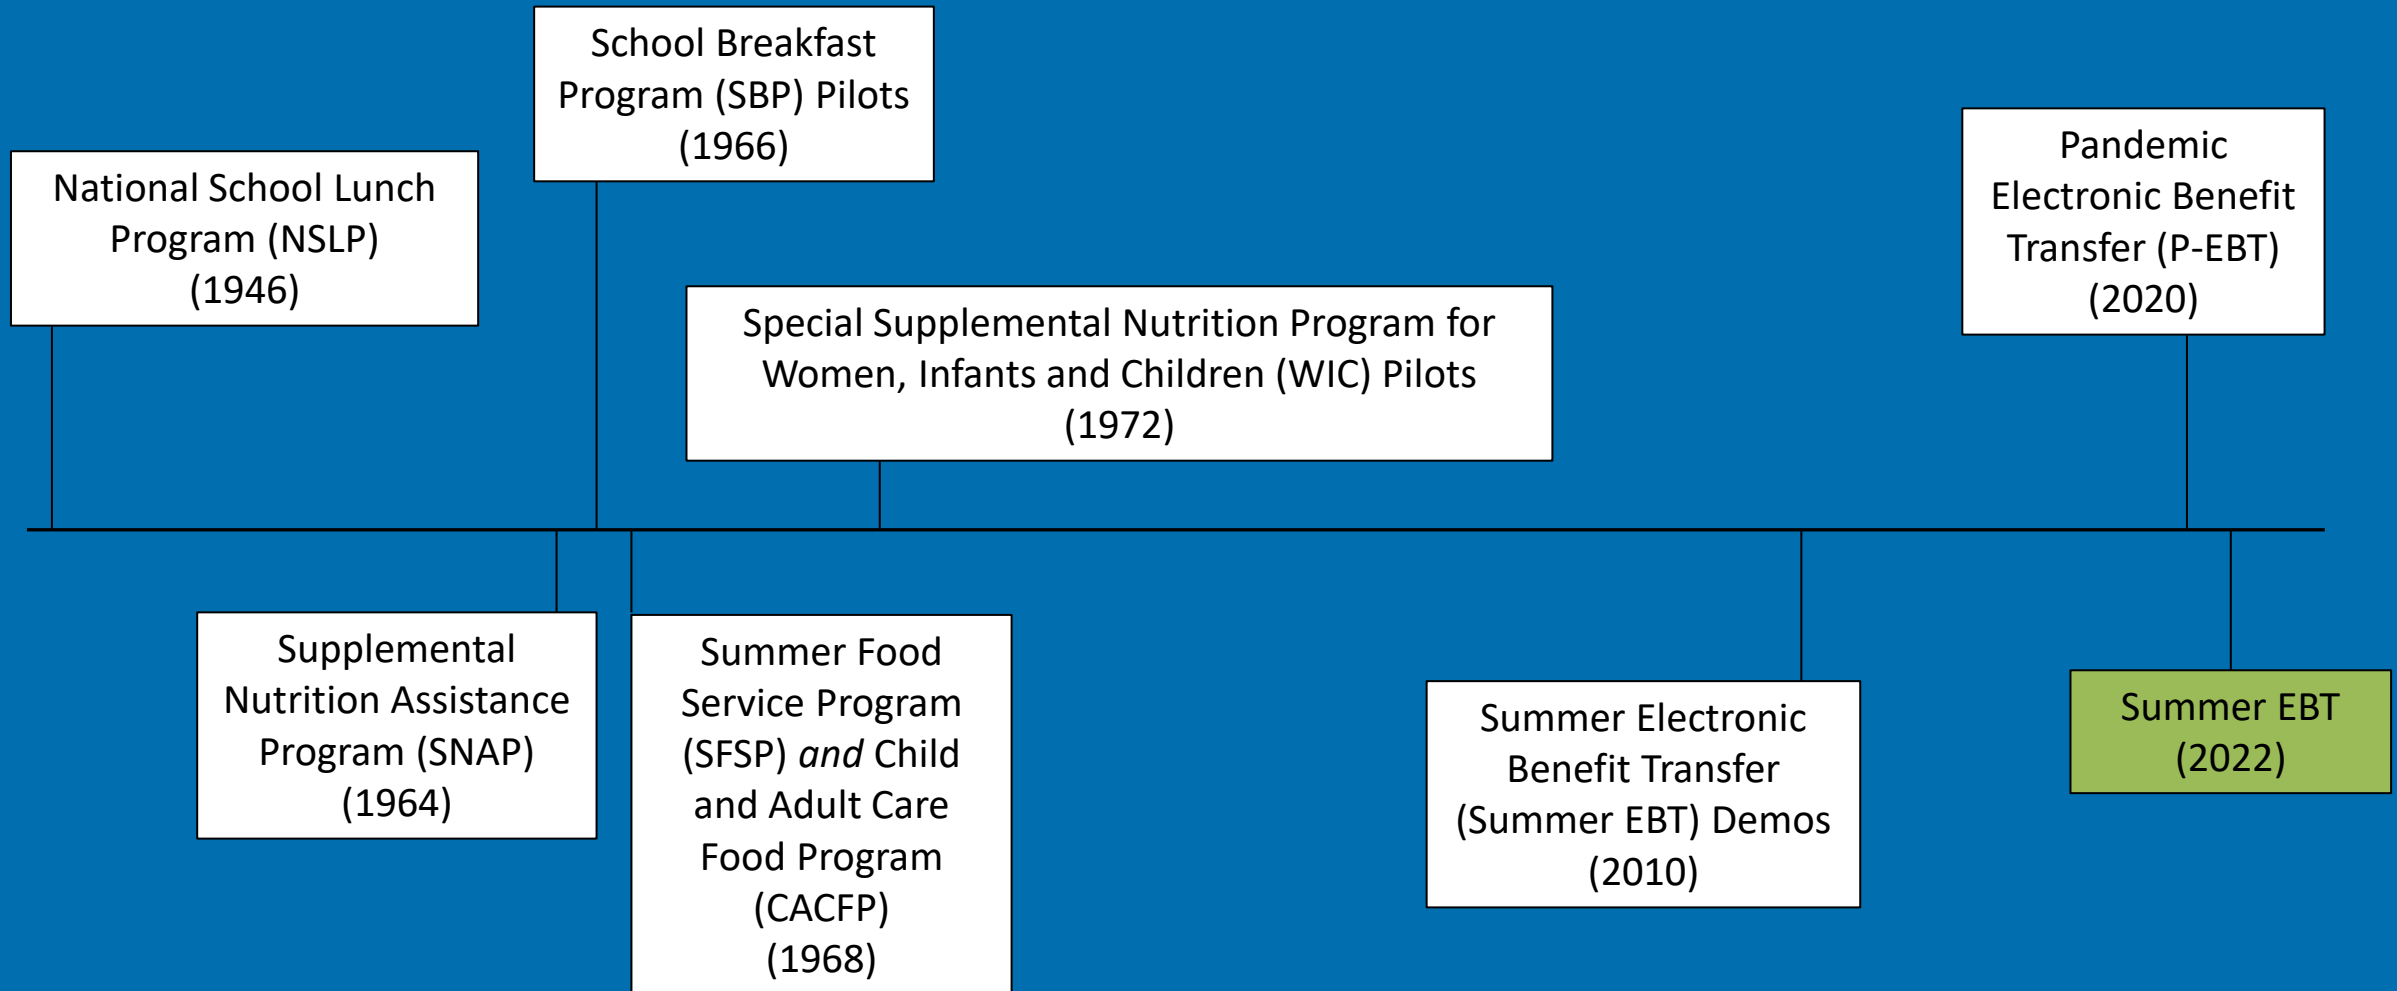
National School Lunch Program (NSLP) (1946)

Supplemental Nutrition Assistance Program (SNAP) (1964)

School Breakfast Program (SBP) Pilots (1966)

Summer Food Service Program (SFSP) *and* Child and Adult Care Food Program (CACFP) (1968)

Special Supplemental Nutrition Program for Women, Infants and Children (WIC) Pilots (1972)

Summer Electronic Benefit Transfer (Summer EBT) Demos (2010)

Pandemic Electronic Benefit Transfer (P-EBT) (2020)

Summer EBT (2022)